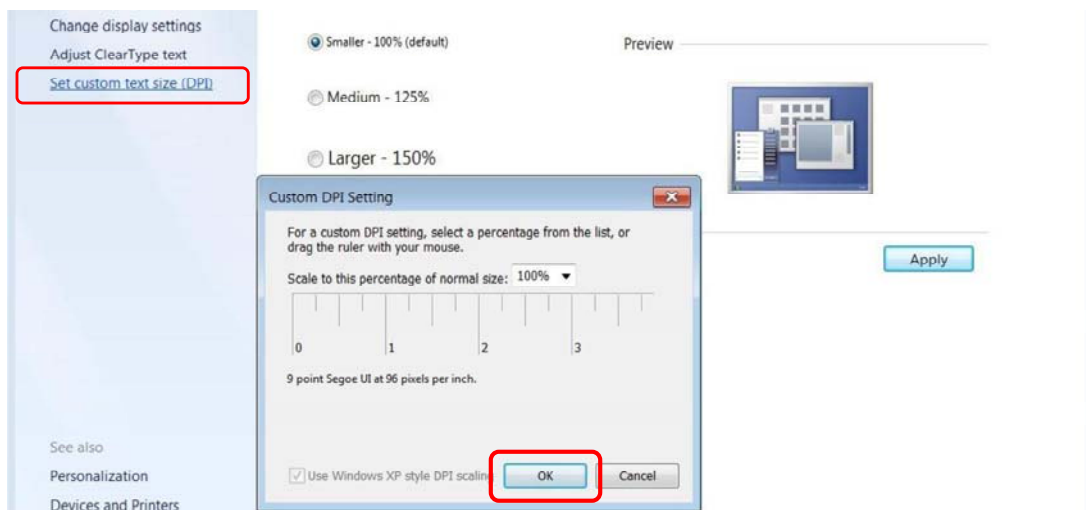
Change display settings
Adjust ClearType text
Set custom text size (DPI)

Smaller - 100% (default)

Medium - 125%

Larger - 150%

Preview

Custom DPI Setting

For a custom DPI setting, select a percentage from the list, or drag the ruler with your mouse.

Scale to this percentage of normal size: 100%

0
1
2
3

9 point Segoe UI at 96 pixels per inch.

Use Windows XP style DPI scaling

OK

Cancel

Apply

See also
Personalization
Devices and Printers